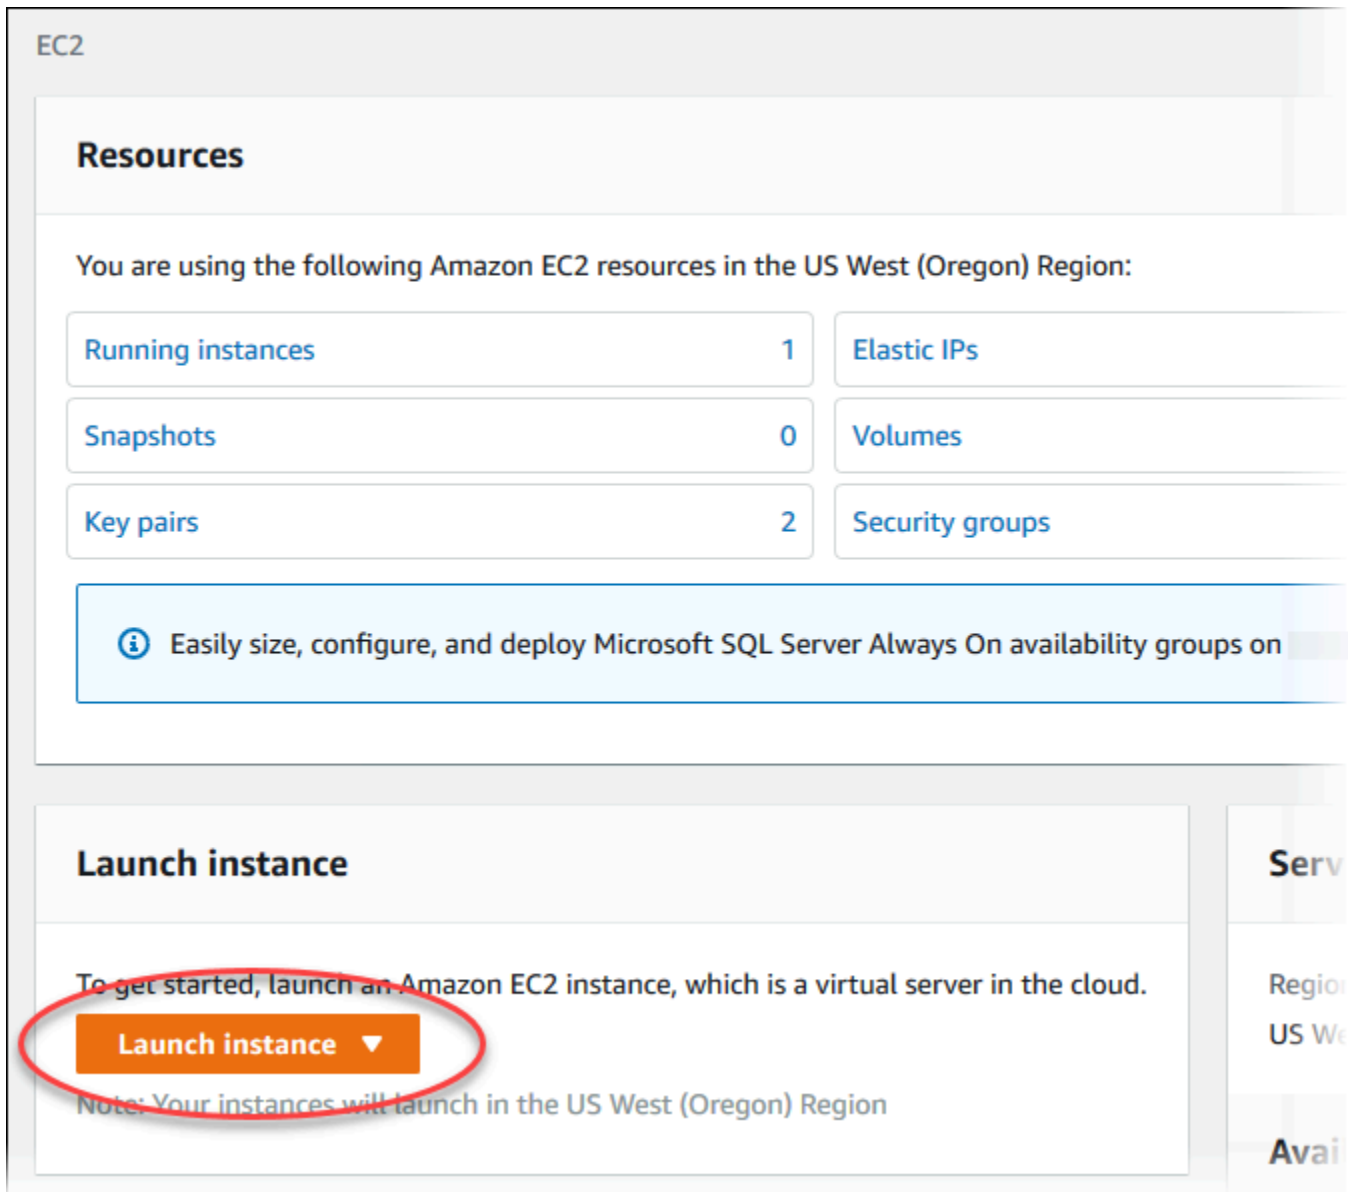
EC2

Resources

You are using the following Amazon EC2 resources in the US West (Oregon) Region:

| Running instances | 1 | Elastic IPs |
|---|---|---|
| Snapshots | 0 | Volumes |
| Key pairs | 2 | Security groups |

Easily size, configure, and deploy Microsoft SQL Server Always On availability groups on

Launch instance

To get started, launch an Amazon EC2 instance, which is a virtual server in the cloud.

Launch instance ▼

Note: Your instances will launch in the US West (Oregon) Region

Serv

Regio

US W

Avai